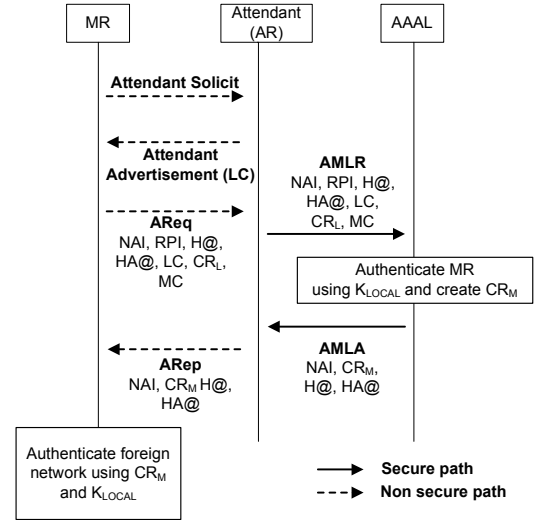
MR

Attendant (AR)

AAAL

Attendant Solicit

Attendant Advertisement (LC)

AReq
NAI, RPI, H@, HA@, LC, $CR_L$, MC

AMLR
NAI, RPI, H@, HA@, LC, $CR_L$, MC

Authenticate MR using $K_{LOCAL}$ and create $CR_M$

AMLA
NAI, $CR_M$, H@, HA@

ARep
NAI, $CR_M$ H@, HA@

Authenticate foreign network using $CR_M$ and $K_{LOCAL}$

Secure path

Non secure path